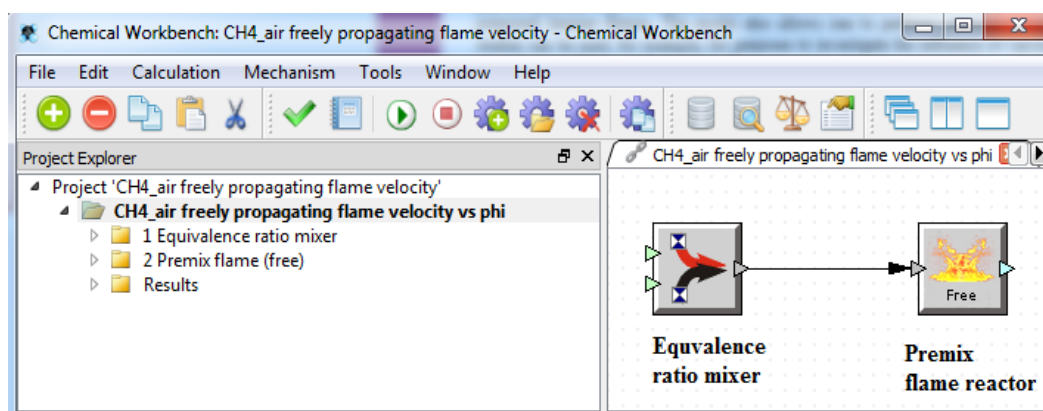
Chemical Workbench: CH4_air freely propagating flame velocity - Chemical Workbench

File Edit Calculation Mechanism Tools Window Help

Project Explorer

Project 'CH4_air freely propagating flame velocity'
CH4_air freely propagating flame velocity vs phi
1 Equivalence ratio mixer
2 Premix flame (free)
Results

CH4_air freely propagating flame velocity vs phi

Free

Equvalence ratio mixer

Premix flame reactor